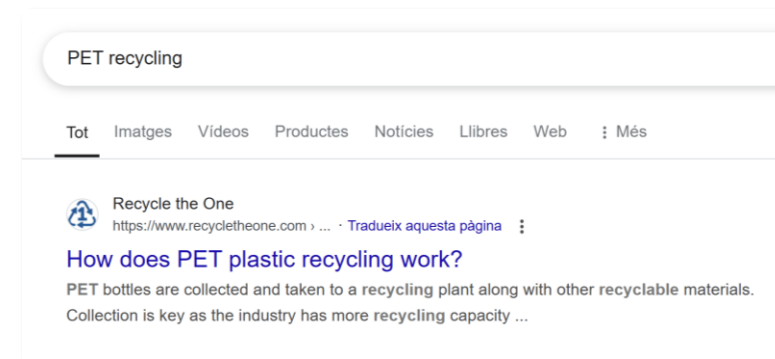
PET recycling

Tot Imatges Vídeos Productes Notícies Llibres Web ⋮ Més

Recycle the One
https://www.recycletheone.com › ... · Tradueix aquesta pàgina ⋮

How does PET plastic recycling work?

PET bottles are collected and taken to a recycling plant along with other recyclable materials. Collection is key as the industry has more recycling capacity ...